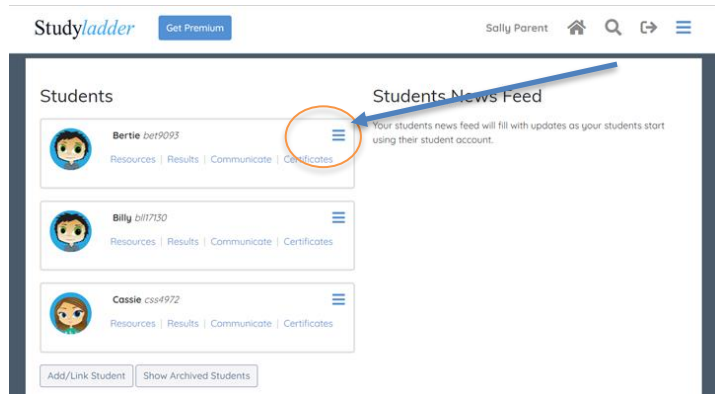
Studyladder Get Premium

Sally Parent

Students

Bertie bet9093
Resources | Results | Communicate | Certificates

Billy bll17130
Resources | Results | Communicate | Certificates

Cassie css4972
Resources | Results | Communicate | Certificates

Add/Link Student Show Archived Students

Students News Feed

Your students news feed will fill with updates as your students start using their student account.